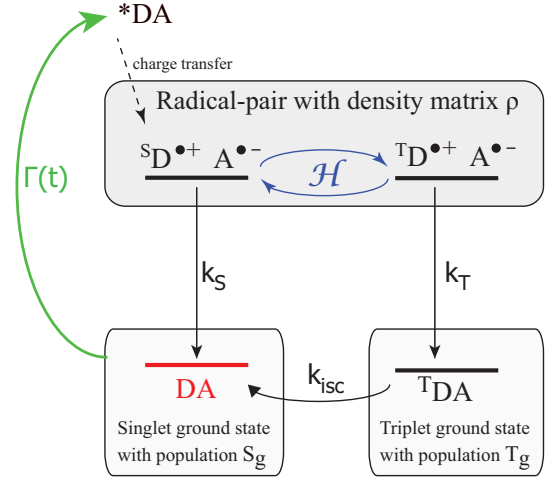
*DA

charge transfer

$\Gamma(t)$

Radical-pair with density matrix ρ

$^{S}D^{\bullet+}\ A^{\bullet-}$

$\mathcal{H}$

$^{T}D^{\bullet+}\ A^{\bullet-}$

$k_S$

$k_T$

DA

$k_{isc}$

$^{T}DA$

Singlet ground state with population $S_g$

Triplet ground state with population $T_g$